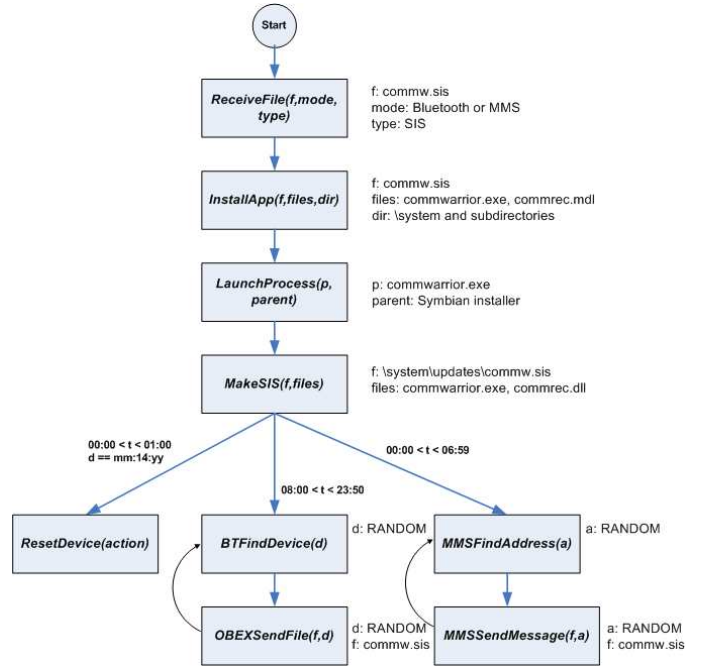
Start

ReceiveFile(f,mode, type)

f: commw.sis
mode: Bluetooth or MMS
type: SIS

InstallApp(f,files,dir)

f: commw.sis
files: commwarrior.exe, commrec.mdl
dir: \system and subdirectories

LaunchProcess(p, parent)

p: commwarrior.exe
parent: Symbian installer

MakeSIS(f,files)

f: \system\updates\commw.sis
files: commwarrior.exe, commrec.dll

00:00 < t < 01:00
d == mm:14:yy

08:00 < t < 23:50

00:00 < t < 06:59

ResetDevice(action)

BTFindDevice(d)

d: RANDOM

MMSFindAddress(a)

a: RANDOM

OBEXSendFile(f,d)

d: RANDOM
f: commw.sis

MMSSendMessage(f,a)

a: RANDOM
f: commw.sis